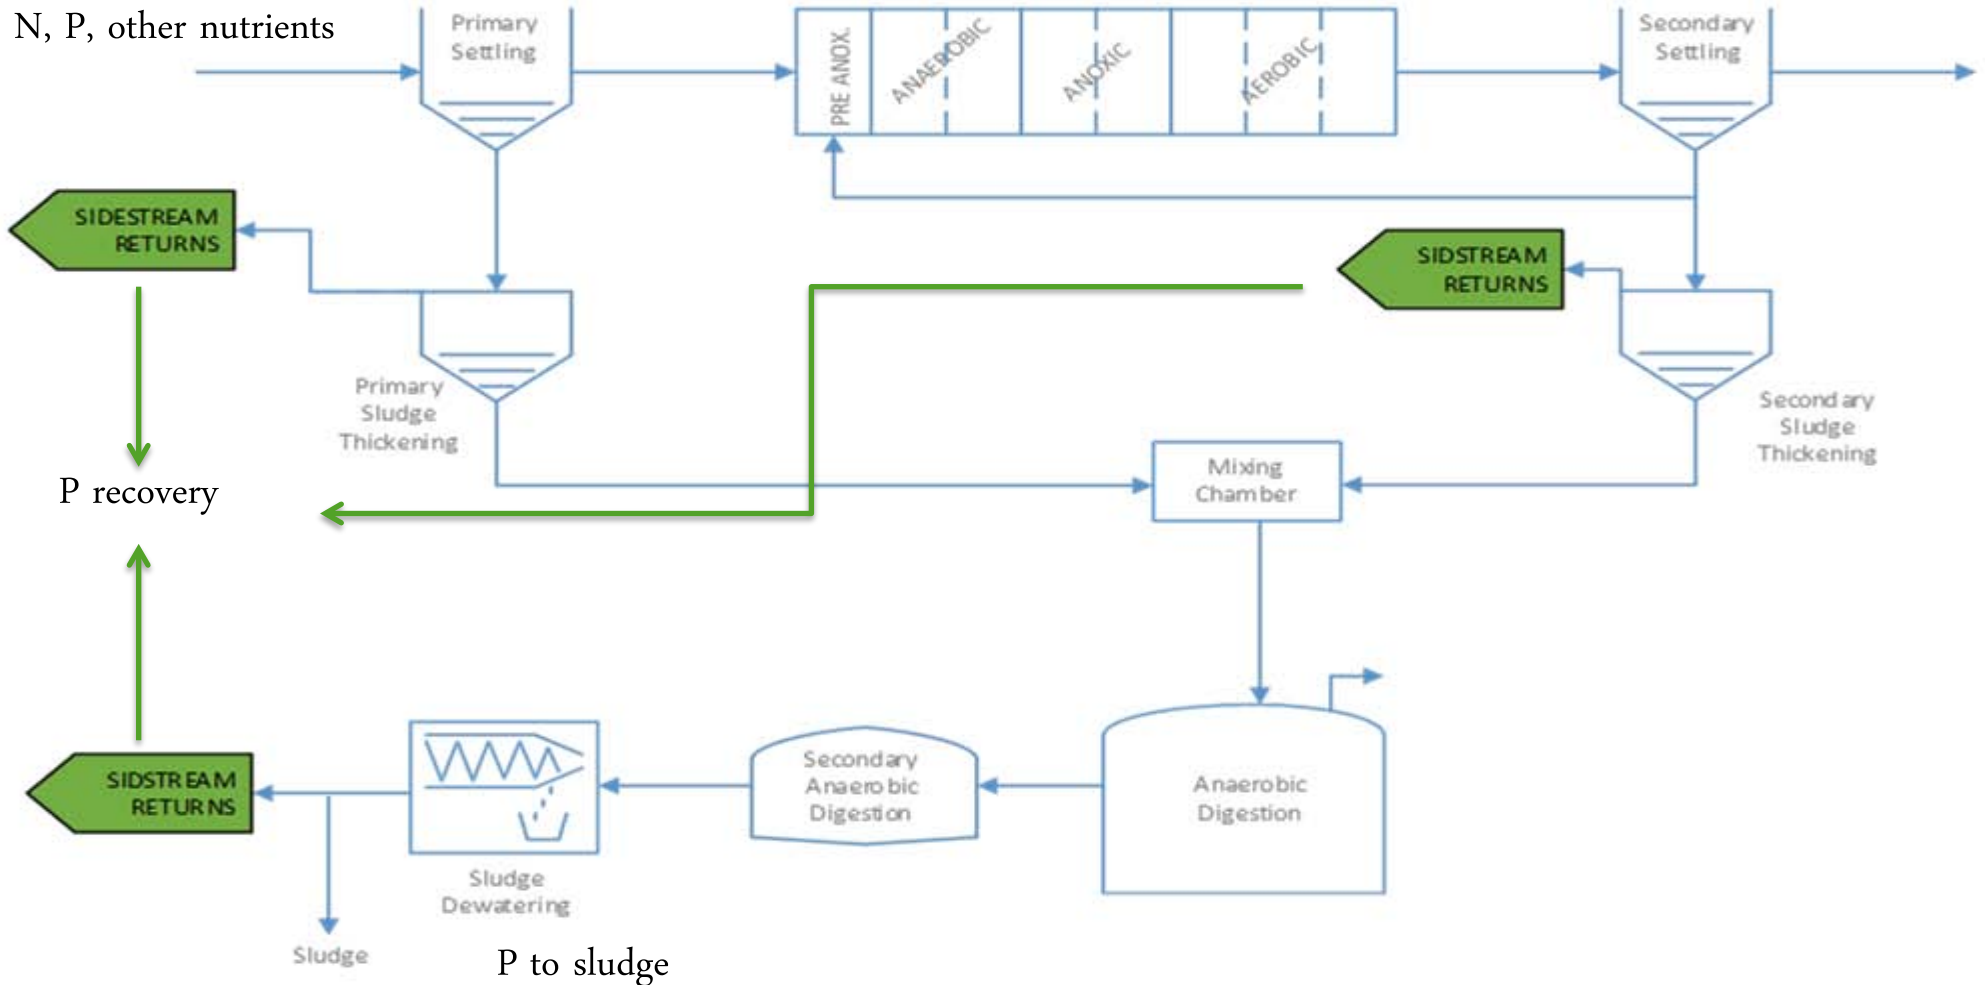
N, P, other nutrients

Primary Settling

PRE ANOX.

ANAEROBIC

ANOXIC

AEROBIC

Secondary Settling

SIDESTREAM RETURNS

SIDSTREAM RETURNS

Primary Sludge Thickening

Secondary Sludge Thickening

P recovery

Mixing Chamber

SIDSTREAM RETURNS

Sludge Dewatering

Secondary Anaerobic Digestion

Anaerobic Digestion

Sludge

P to sludge